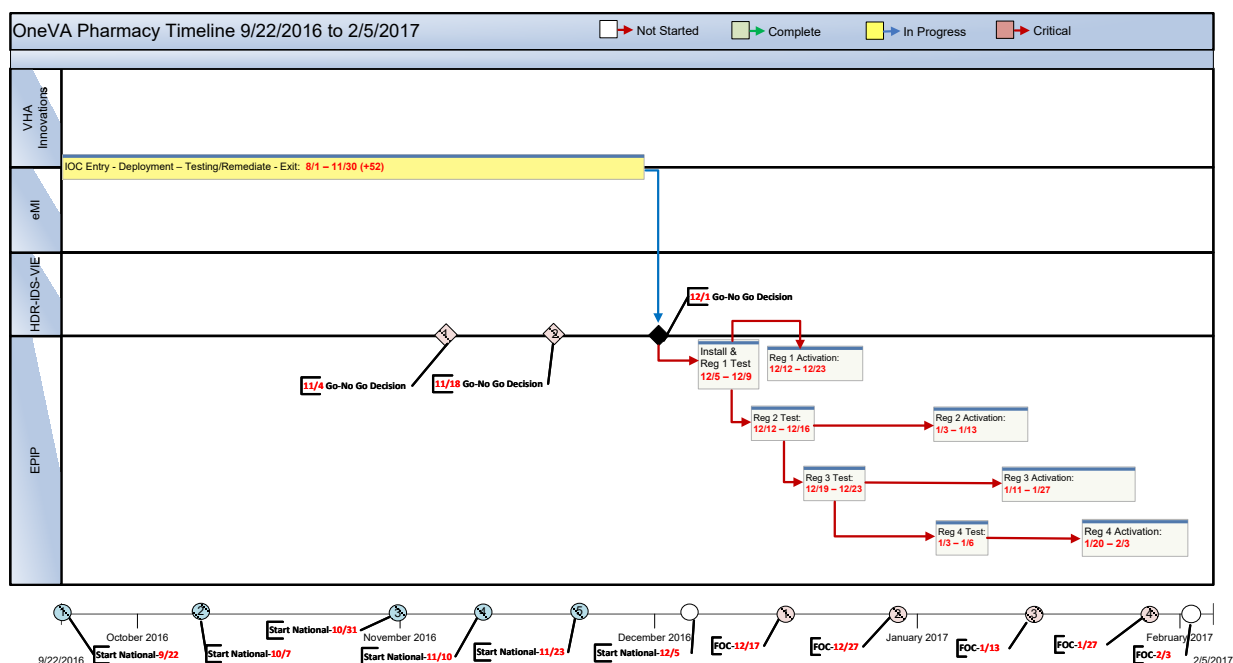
OneVA Pharmacy Timeline 9/22/2016 to 2/5/2017

Not Started
Complete
In Progress
Critical

VHA Innovations

eMI

HDR-IDS-VIE

EPIP

IOC Entry - Deployment – Testing/Remediate - Exit: 8/1 – 11/30 (+52)

12/1 Go-No Go Decision

1

11/4 Go-No Go Decision

2

11/18 Go-No Go Decision

Install & Reg 1 Test
12/5 – 12/9

Reg 1 Activation:
12/12 – 12/23

Reg 2 Test:
12/12 – 12/16

Reg 2 Activation:
1/3 – 1/13

Reg 3 Test:
12/19 – 12/23

Reg 3 Activation:
1/11 – 1/27

Reg 4 Test:
1/3 – 1/6

Reg 4 Activation:
1/20 – 2/3

9/22/2016
1
Start National-9/22
October 2016
2
Start National-10/7
Start National-10/31
3
November 2016
Start National-11/10
4
Start National-11/23
5
December 2016
Start National-12/5
FOC-12/17
1
FOC-12/27
2
January 2017
FOC-1/13
3
FOC-1/27
4
February 2017
FOC-2/3
2/5/2017